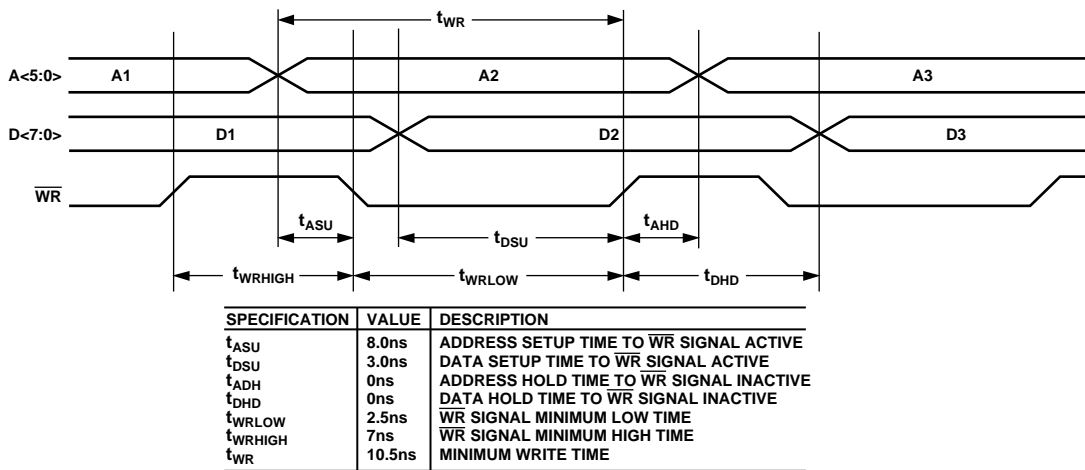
$t_{WR}$

A<5:0>
A1
A2
A3

D<7:0>
D1
D2
D3

$\overline{WR}$

$t_{ASU}$
$t_{DSU}$
$t_{AHD}$

$t_{WRHIGH}$
$t_{WRLOW}$
$t_{DHD}$

| SPECIFICATION | VALUE | DESCRIPTION |
|---|---|---|
| $t_{ASU}$ | 8.0ns | ADDRESS SETUP TIME TO $\overline{WR}$ SIGNAL ACTIVE |
| $t_{DSU}$ | 3.0ns | DATA SETUP TIME TO $\overline{WR}$ SIGNAL ACTIVE |
| $t_{ADH}$ | 0ns | ADDRESS HOLD TIME TO $\overline{WR}$ SIGNAL INACTIVE |
| $t_{DHD}$ | 0ns | DATA HOLD TIME TO $\overline{WR}$ SIGNAL INACTIVE |
| $t_{WRLOW}$ | 2.5ns | $\overline{WR}$ SIGNAL MINIMUM LOW TIME |
| $t_{WRHIGH}$ | 7ns | $\overline{WR}$ SIGNAL MINIMUM HIGH TIME |
| $t_{WR}$ | 10.5ns | MINIMUM WRITE TIME |